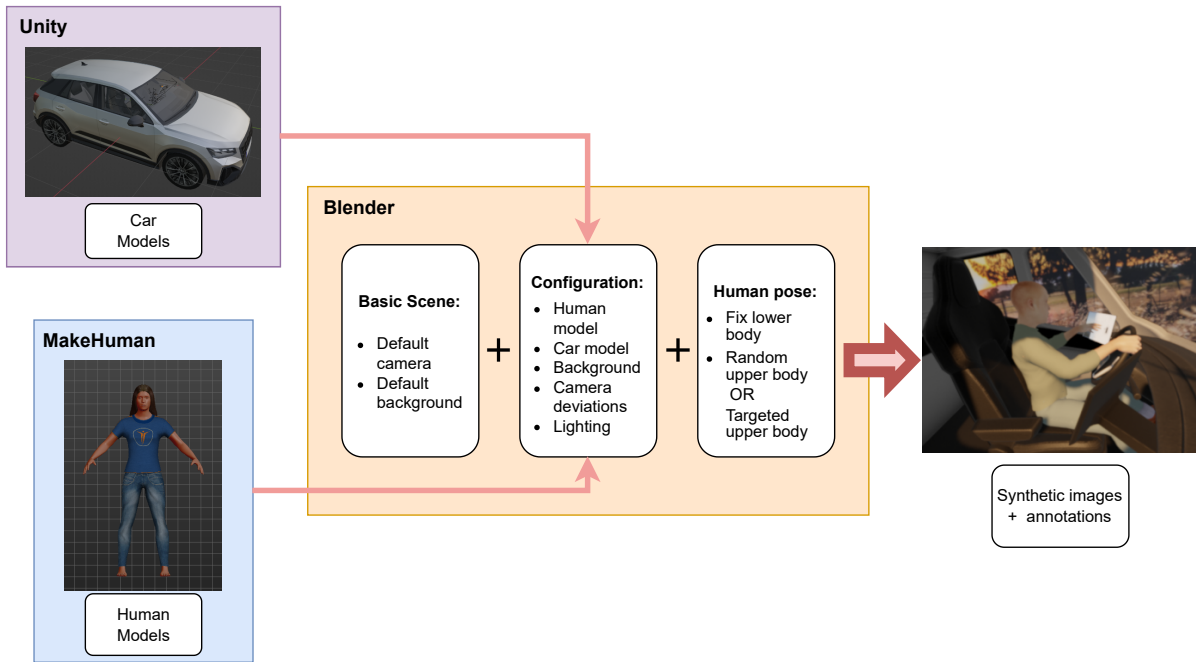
Unity

Car Models

MakeHuman

Human Models

Blender

Basic Scene:
- Default camera
- Default background

+

Configuration:
- Human model
- Car model
- Background
- Camera deviations
- Lighting

+

Human pose:
- Fix lower body
- Random upper body
OR
Targeted upper body

Synthetic images + annotations